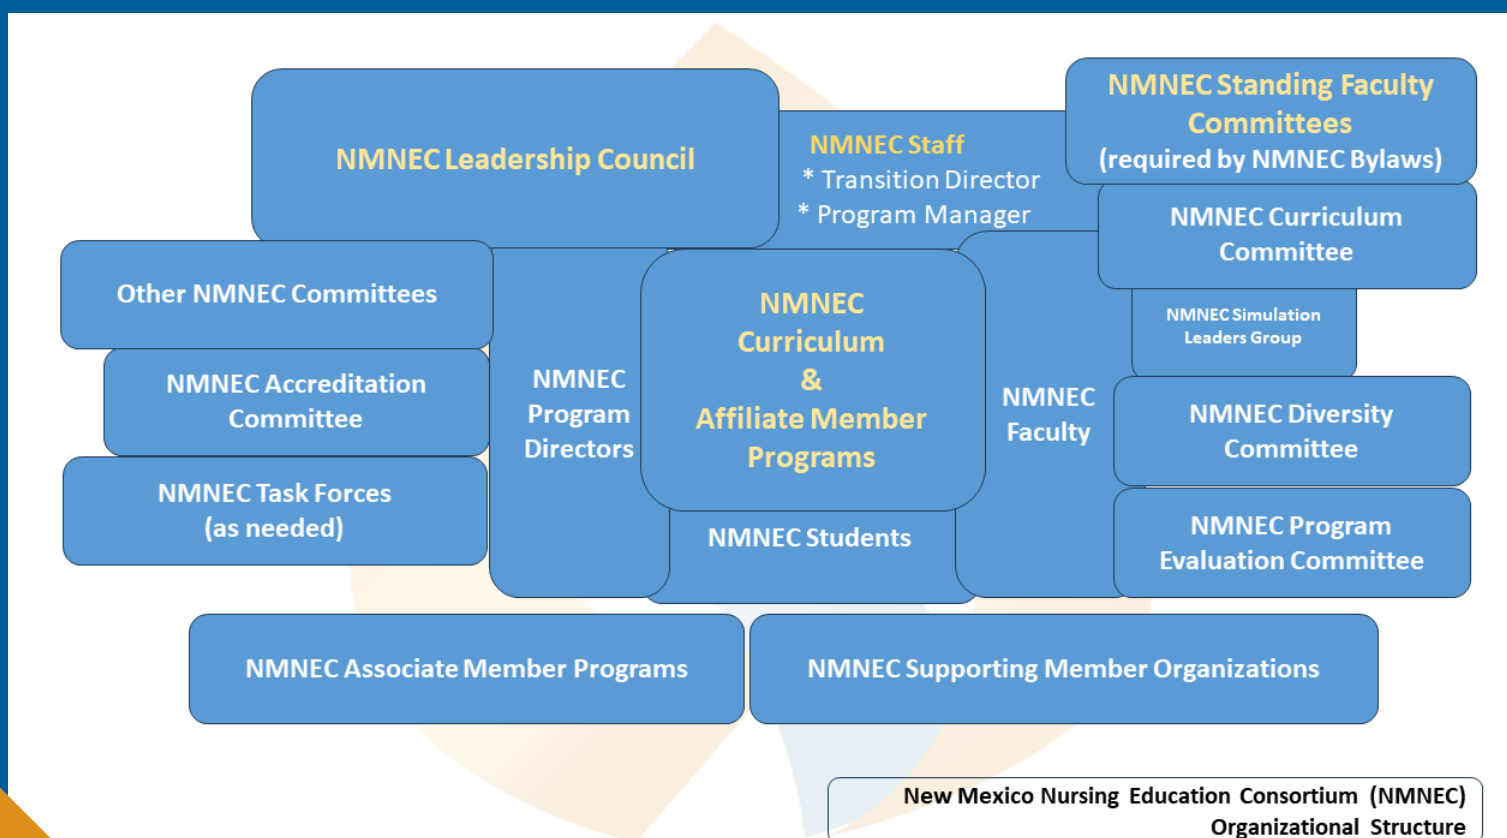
NMNEC Leadership Council

NMNEC Staff
* Transition Director
* Program Manager

NMNEC Standing Faculty Committees
(required by NMNEC Bylaws)

NMNEC Curriculum Committee

NMNEC Simulation Leaders Group

Other NMNEC Committees

NMNEC Accreditation Committee

NMNEC Task Forces
(as needed)

NMNEC Program Directors

NMNEC Curriculum & Affiliate Member Programs

NMNEC Faculty

NMNEC Diversity Committee

NMNEC Students

NMNEC Program Evaluation Committee

NMNEC Associate Member Programs

NMNEC Supporting Member Organizations

New Mexico Nursing Education Consortium (NMNEC) Organizational Structure